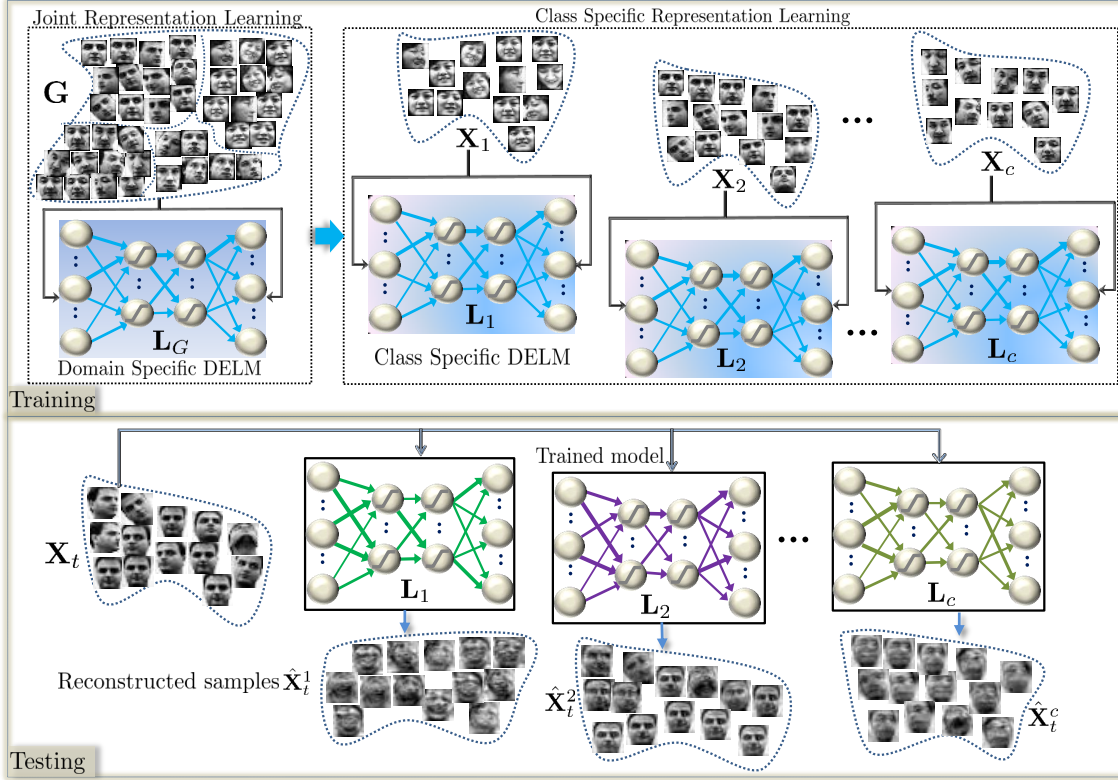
Joint Representation Learning

$\mathbf{G}$

$\mathbf{L}_G$

Domain Specific DELM

Class Specific Representation Learning

$\mathbf{X}_1$

$\mathbf{X}_2$

$\mathbf{X}_c$

$\mathbf{L}_1$

Class Specific DELM

$\mathbf{L}_2$

$\mathbf{L}_c$

Training

Trained model

$\mathbf{X}_t$

$\mathbf{L}_1$

$\mathbf{L}_2$

$\mathbf{L}_c$

Reconstructed samples $\hat{\mathbf{X}}_t^1$

$\hat{\mathbf{X}}_t^2$

$\hat{\mathbf{X}}_t^c$

Testing